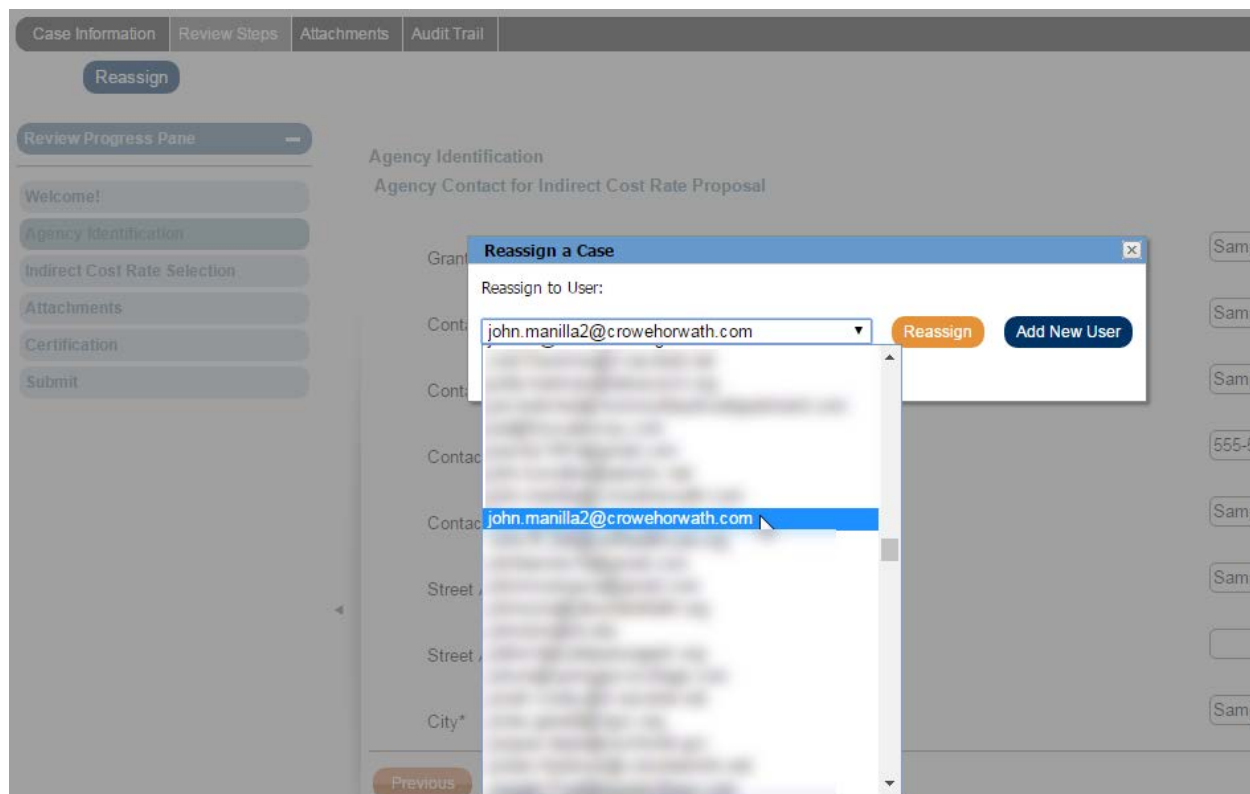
Case Information Review Steps Attachments Audit Trail

Reassign

Review Progress Pane

Welcome!

Agency Identification

Indirect Cost Rate Selection

Attachments

Certification

Submit

Agency Identification

Agency Contact for Indirect Cost Rate Proposal

Grant

Cont

Cont

Contac

Contac

Street

Street

City*

Sam

Sam

Sam

555-

Sam

Sam

Sam

Reassign a Case

Reassign to User:

john.manilla2@crowehorwath.com

Reassign

Add New User

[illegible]

john.manilla2@crowehorwath.com

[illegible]

Previous